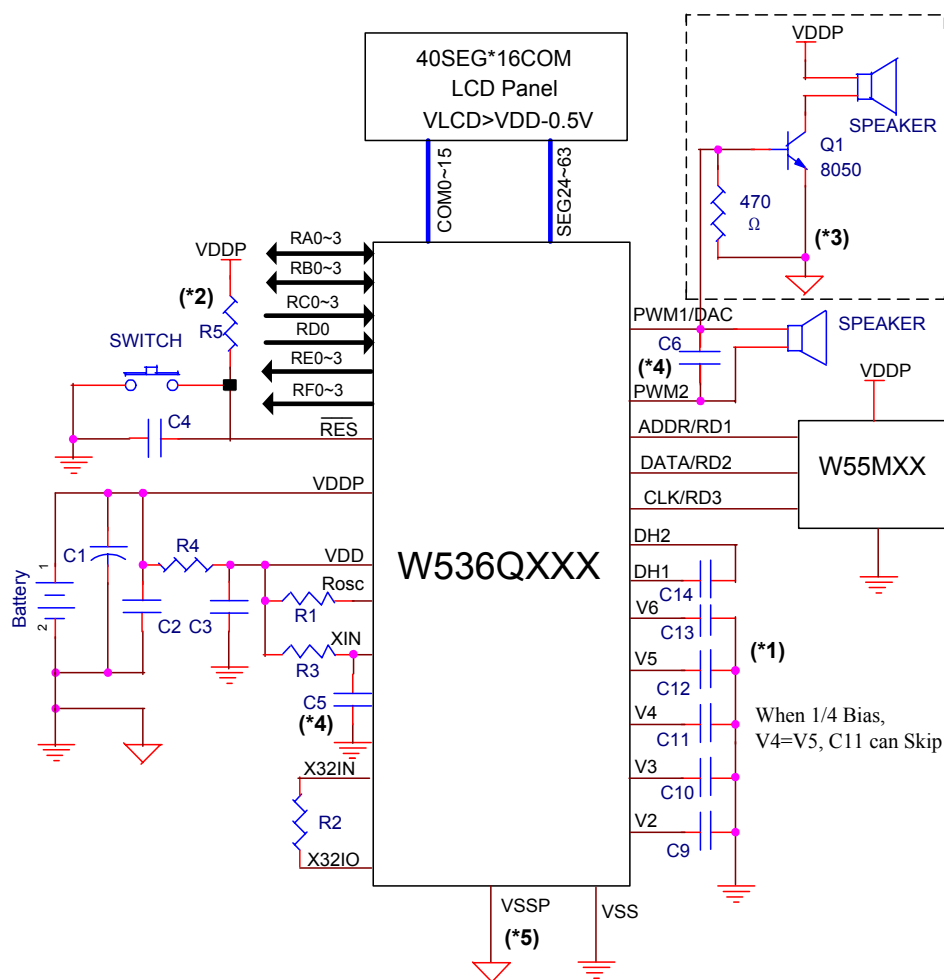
40SEG*16COM
LCD Panel
VLCD>VDD-0.5V

VDDP
SPEAKER
Q1
8050
470
Ω
(*3)

COM0~15
SEG24~63

VDDP
RA0~3
RB0~3
(*2)
RC0~3
R5
RD0
SWITCH
RE0~3
RF0~3
C4
$\overline{RES}$

PWM1/DAC
SPEAKER
C6
(*4)
PWM2
VDDP
ADDR/RD1
DATA/RD2
W55MXX
CLK/RD3

VDDP
VDD
W536QXXX
Battery
C1
R4
C2
C3
Rosc
R1
XIN
R3
C5
(*4)
X32IN
R2
X32IO

DH2
DH1
C14
V6
C13
(*1)
V5
C12
V4
When 1/4 Bias,
V4=V5, C11 can Skip
C11
V3
C10
V2
C9

VSSP
VSS
(*5)